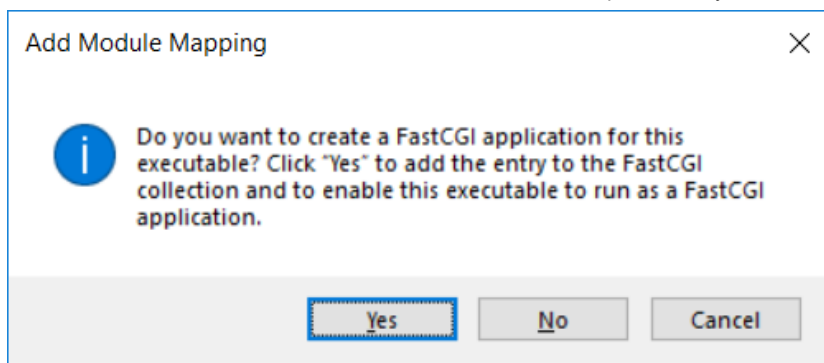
Add Module Mapping

×

Do you want to create a FastCGI application for this executable? Click "Yes" to add the entry to the FastCGI collection and to enable this executable to run as a FastCGI application.

Yes

No

Cancel